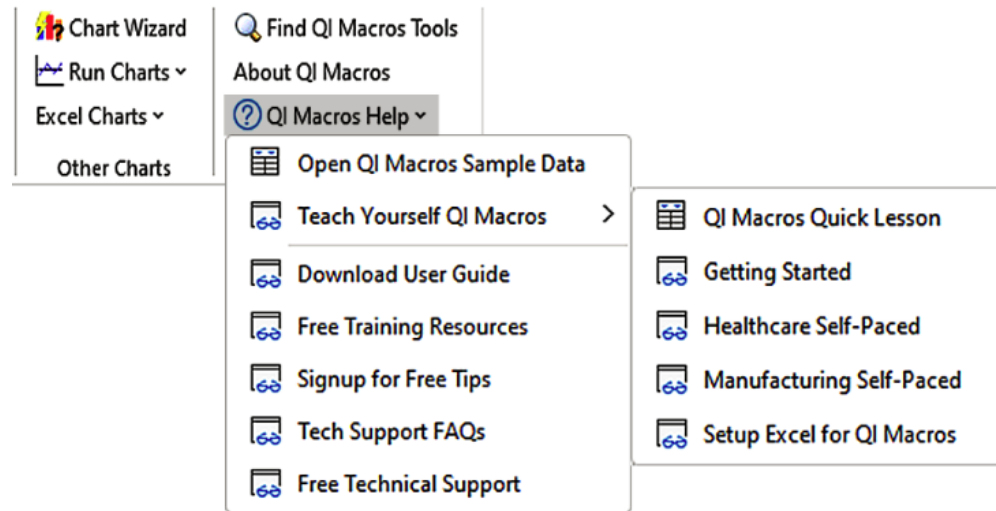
Chart Wizard
Run Charts
Excel Charts
Other Charts

Find QI Macros Tools
About QI Macros
QI Macros Help

Open QI Macros Sample Data
Teach Yourself QI Macros
Download User Guide
Free Training Resources
Signup for Free Tips
Tech Support FAQs
Free Technical Support

QI Macros Quick Lesson
Getting Started
Healthcare Self-Paced
Manufacturing Self-Paced
Setup Excel for QI Macros